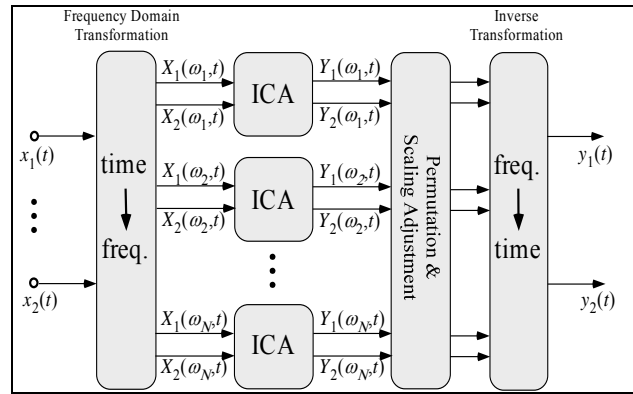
Frequency Domain Transformation

Inverse Transformation

$x_1(t)$

$x_2(t)$

time

freq.

$X_1(\omega_1,t)$

$X_2(\omega_1,t)$

ICA

$Y_1(\omega_1,t)$

$Y_2(\omega_1,t)$

$X_1(\omega_2,t)$

$X_2(\omega_2,t)$

ICA

$Y_1(\omega_2,t)$

$Y_2(\omega_2,t)$

$X_1(\omega_N,t)$

$X_2(\omega_N,t)$

ICA

$Y_1(\omega_N,t)$

$Y_2(\omega_N,t)$

Permutation & Scaling Adjustment

freq.

time

$y_1(t)$

$y_2(t)$